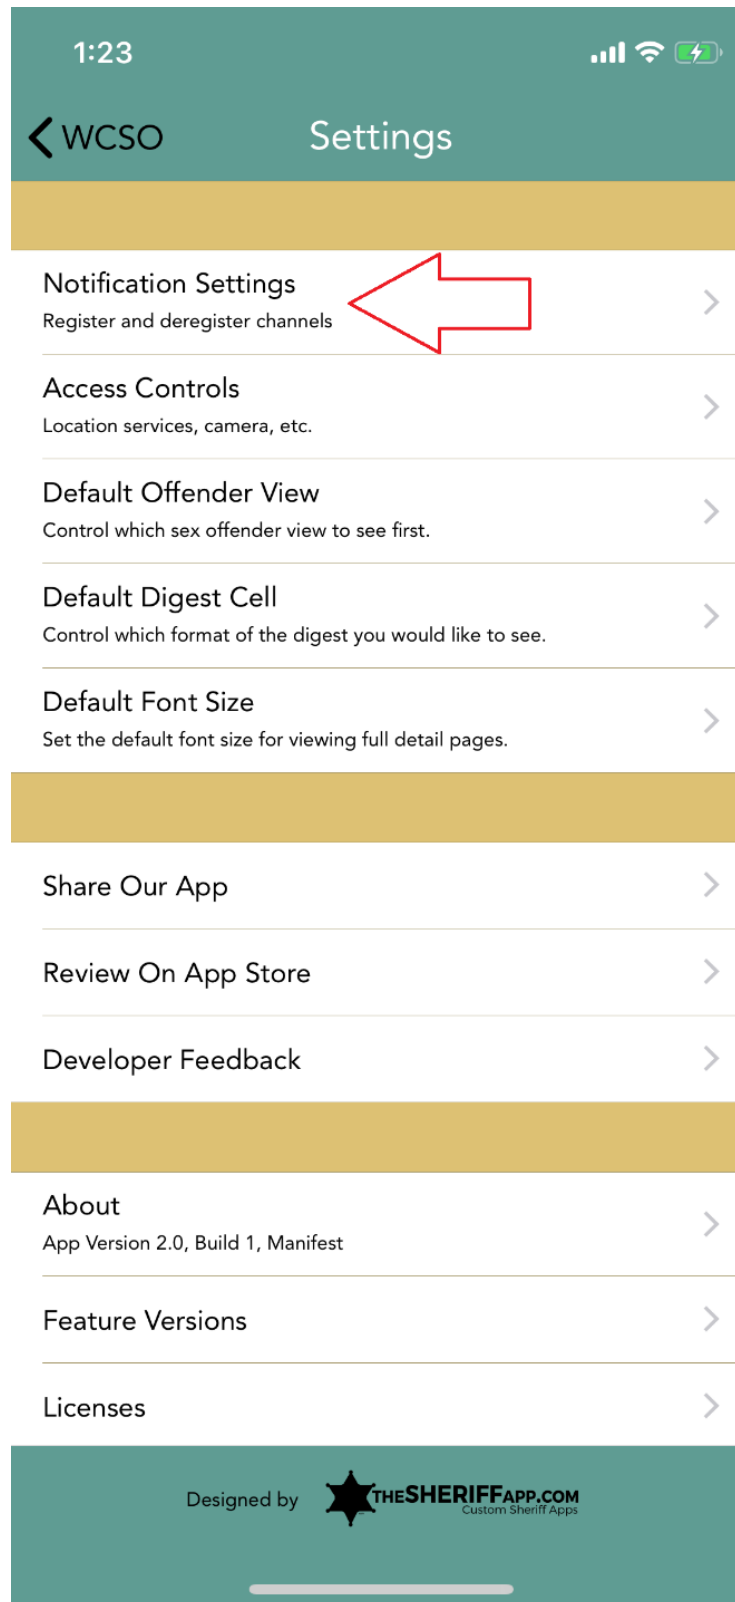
1:23

WCSO Settings

Notification Settings
Register and deregister channels

Access Controls
Location services, camera, etc.

Default Offender View
Control which sex offender view to see first.

Default Digest Cell
Control which format of the digest you would like to see.

Default Font Size
Set the default font size for viewing full detail pages.

Share Our App

Review On App Store

Developer Feedback

About
App Version 2.0, Build 1, Manifest

Feature Versions

Licenses

Designed by THESHERIFFAPP.COM Custom Sheriff Apps